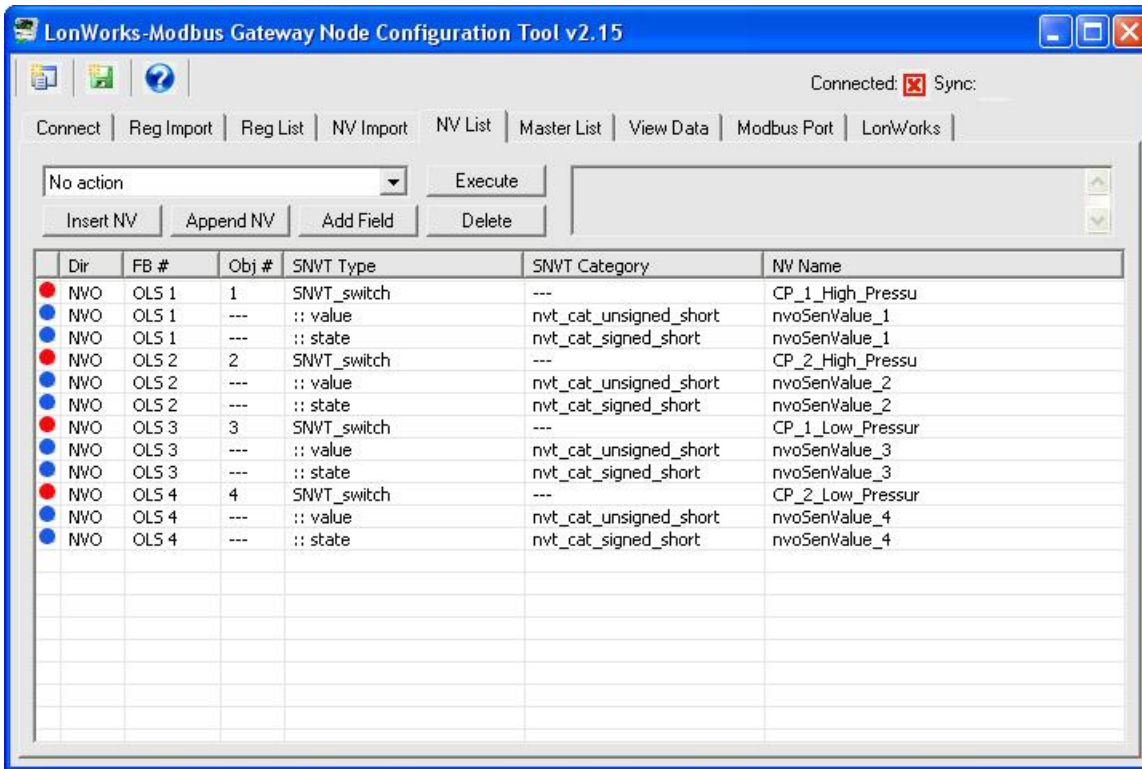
LonWorks-Modbus Gateway Node Configuration Tool v2.15

Connected: Sync:

Connect | Reg Import | Reg List | NV Import | NV List | Master List | View Data | Modbus Port | LonWorks

No action
Execute
Insert NV
Append NV
Add Field
Delete

| | Dir | FB # | Obj # | SNVT Type | SNVT Category | NV Name |
|---|---|---|---|---|---|---|
| | NVO | OLS 1 | 1 | SNVT_switch | --- | CP_1_High_Pressu |
| | NVO | OLS 1 | --- | :: value | nvt_cat_unsigned_short | nvoSenValue_1 |
| | NVO | OLS 1 | --- | :: state | nvt_cat_signed_short | nvoSenValue_1 |
| | NVO | OLS 2 | 2 | SNVT_switch | --- | CP_2_High_Pressu |
| | NVO | OLS 2 | --- | :: value | nvt_cat_unsigned_short | nvoSenValue_2 |
| | NVO | OLS 2 | --- | :: state | nvt_cat_signed_short | nvoSenValue_2 |
| | NVO | OLS 3 | 3 | SNVT_switch | --- | CP_1_Low_Pressur |
| | NVO | OLS 3 | --- | :: value | nvt_cat_unsigned_short | nvoSenValue_3 |
| | NVO | OLS 3 | --- | :: state | nvt_cat_signed_short | nvoSenValue_3 |
| | NVO | OLS 4 | 4 | SNVT_switch | --- | CP_2_Low_Pressur |
| | NVO | OLS 4 | --- | :: value | nvt_cat_unsigned_short | nvoSenValue_4 |
| | NVO | OLS 4 | --- | :: state | nvt_cat_signed_short | nvoSenValue_4 |